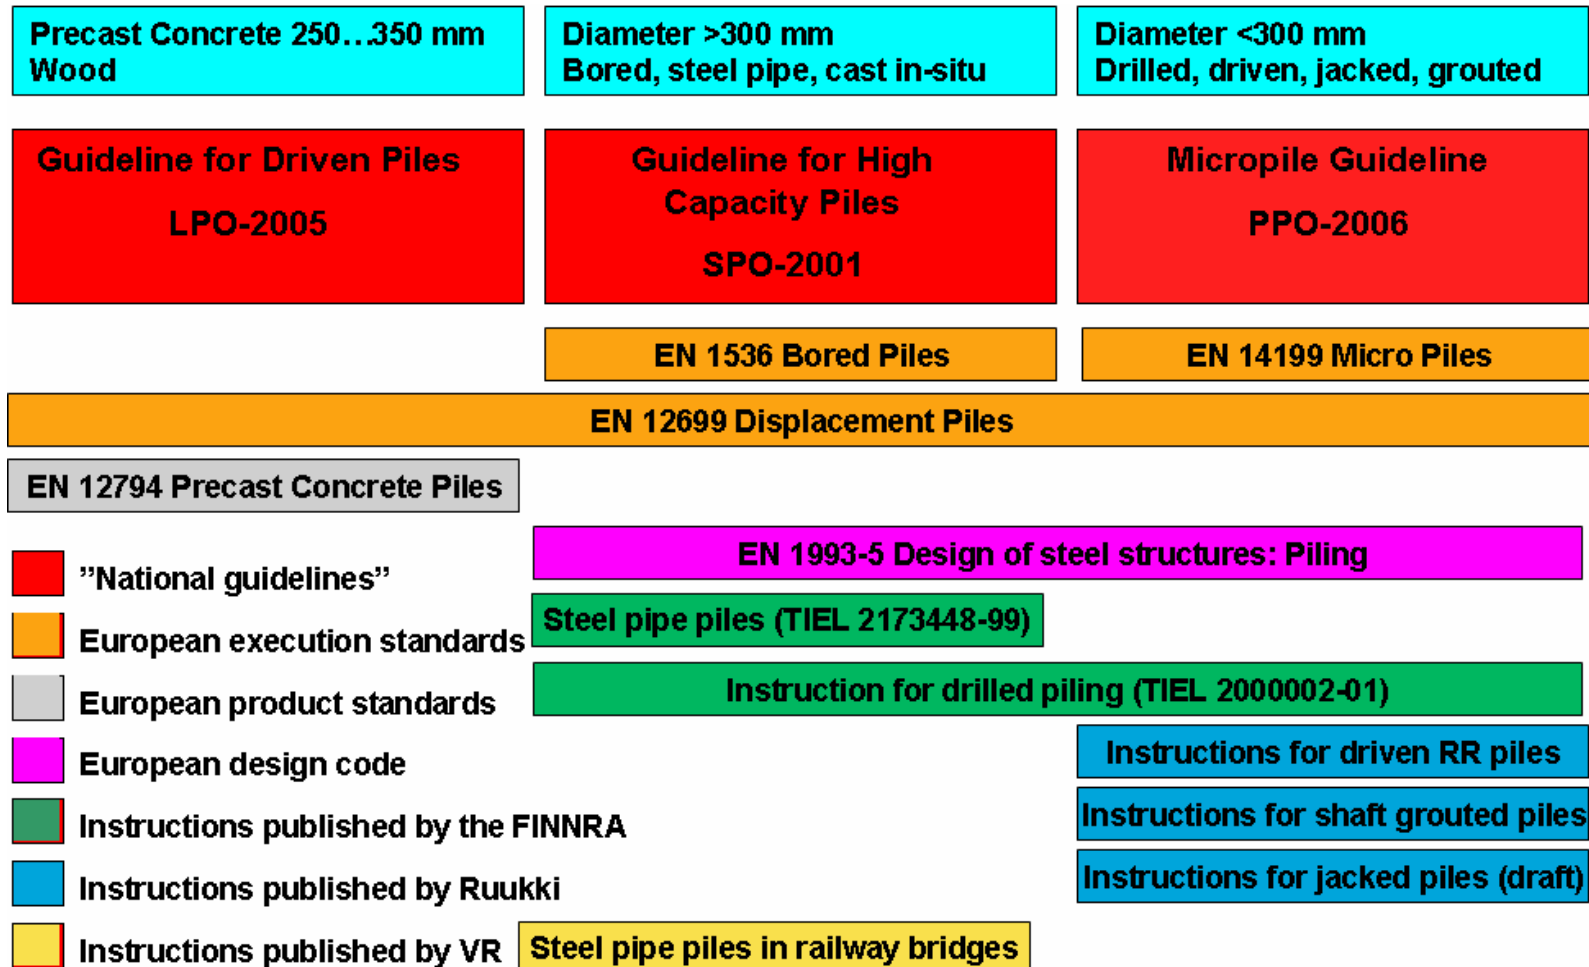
Precast Concrete 250…350 mm
Wood

Diameter >300 mm
Bored, steel pipe, cast in-situ

Diameter <300 mm
Drilled, driven, jacked, grouted

Guideline for Driven Piles

LPO-2005

Guideline for High Capacity Piles

SPO-2001

Micropile Guideline

PPO-2006

EN 1536 Bored Piles

EN 14199 Micro Piles

EN 12699 Displacement Piles

EN 12794 Precast Concrete Piles

EN 1993-5 Design of steel structures: Piling

”National guidelines”

Steel pipe piles (TIEL 2173448-99)

European execution standards

Instruction for drilled piling (TIEL 2000002-01)

European product standards

Instructions for driven RR piles

European design code

Instructions for shaft grouted piles

Instructions published by the FINNRA

Instructions for jacked piles (draft)

Instructions published by Ruukki

Instructions published by VR

Steel pipe piles in railway bridges